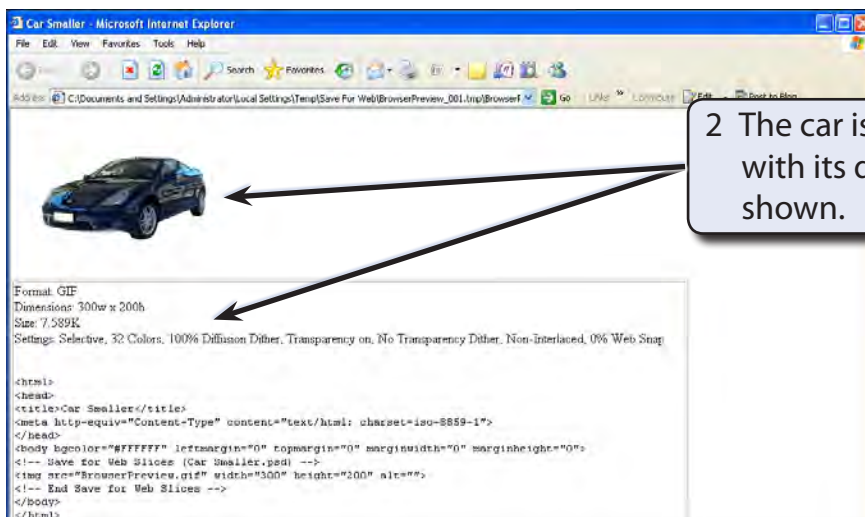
Car Smaller - Microsoft Internet Explorer

File Edit View Favorites Tools Help

Search Favorites

Address C:\Documents and Settings\Administrator\Local Settings\Temp\Save For Web\BrowserPreview_001.tmp\BrowserF Go Links » Edit Post to Blog

2 The car is with its c shown.

Format: GIF
Dimensions: 300w x 200h
Size: 7.589K
Settings: Selective, 32 Colors, 100% Diffusion Dither, Transparency on, No Transparency Dither, Non-Interlaced, 0% Web Snap

<html>
<head>
<title>Car Smaller</title>
<meta http-equiv="Content-Type" content="text/html; charset=iso-8859-1">
</head>
<body bgcolor="#FFFFFF" leftmargin="0" topmargin="0" marginwidth="0" marginheight="0">
<!-- Save for Web Slices (Car Smaller.psd) -->
<img src="BrowserPreview.gif" width="300" height="200" alt="">
<!-- End Save for Web Slices -->
</body>
</html>